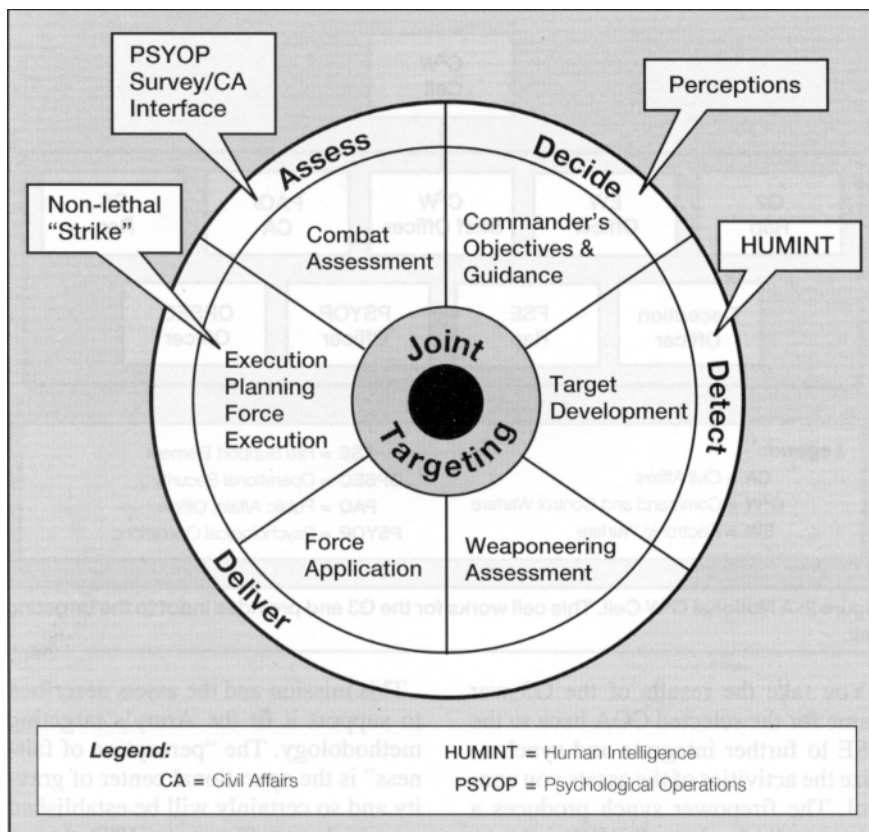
PSYOP Survey/CA Interface

Perceptions

Non-lethal "Strike"

HUMINT

Assess

Decide

Detect

Deliver

Combat Assessment

Commander's Objectives & Guidance

Joint Targeting

Execution Planning Force Execution

Target Development

Force Application

Weaponeering Assessment

Legend:
CA = Civil Affairs
HUMINT = Human Intelligence
PSYOP = Psychological Operations